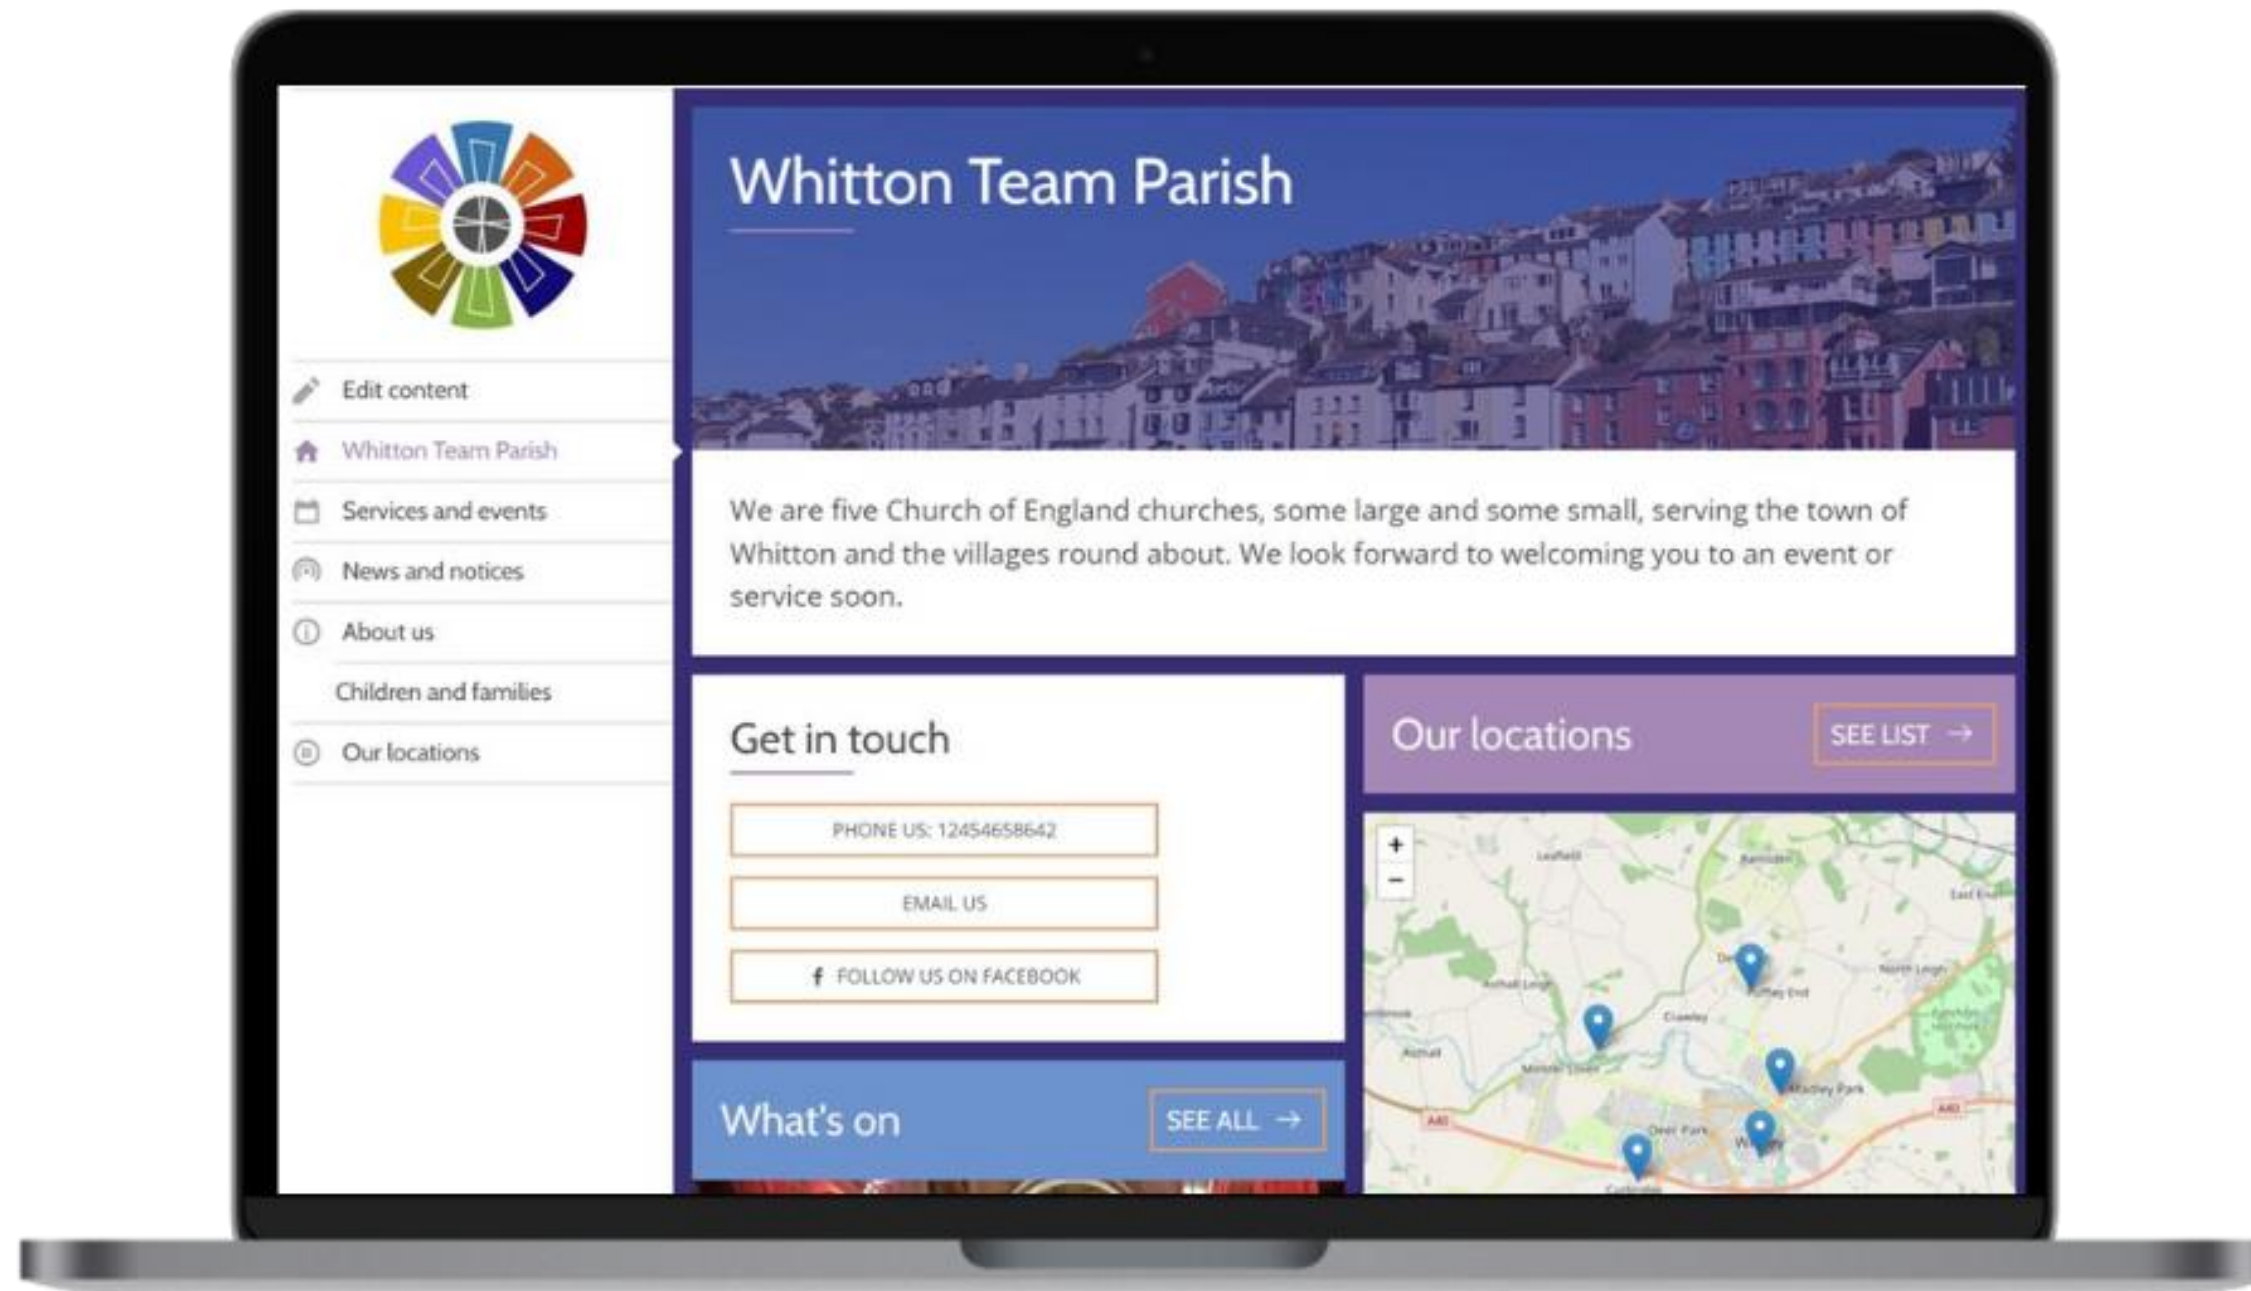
Edit content

Whitton Team Parish

Services and events

News and notices

About us

Children and families

Our locations

Whitton Team Parish

We are five Church of England churches, some large and some small, serving the town of Whitton and the villages round about. We look forward to welcoming you to an event or service soon.

Get in touch

PHONE US: 12454658642

EMAIL US

FOLLOW US ON FACEBOOK

Our locations

SEE LIST →

+

−

What's on

SEE ALL →